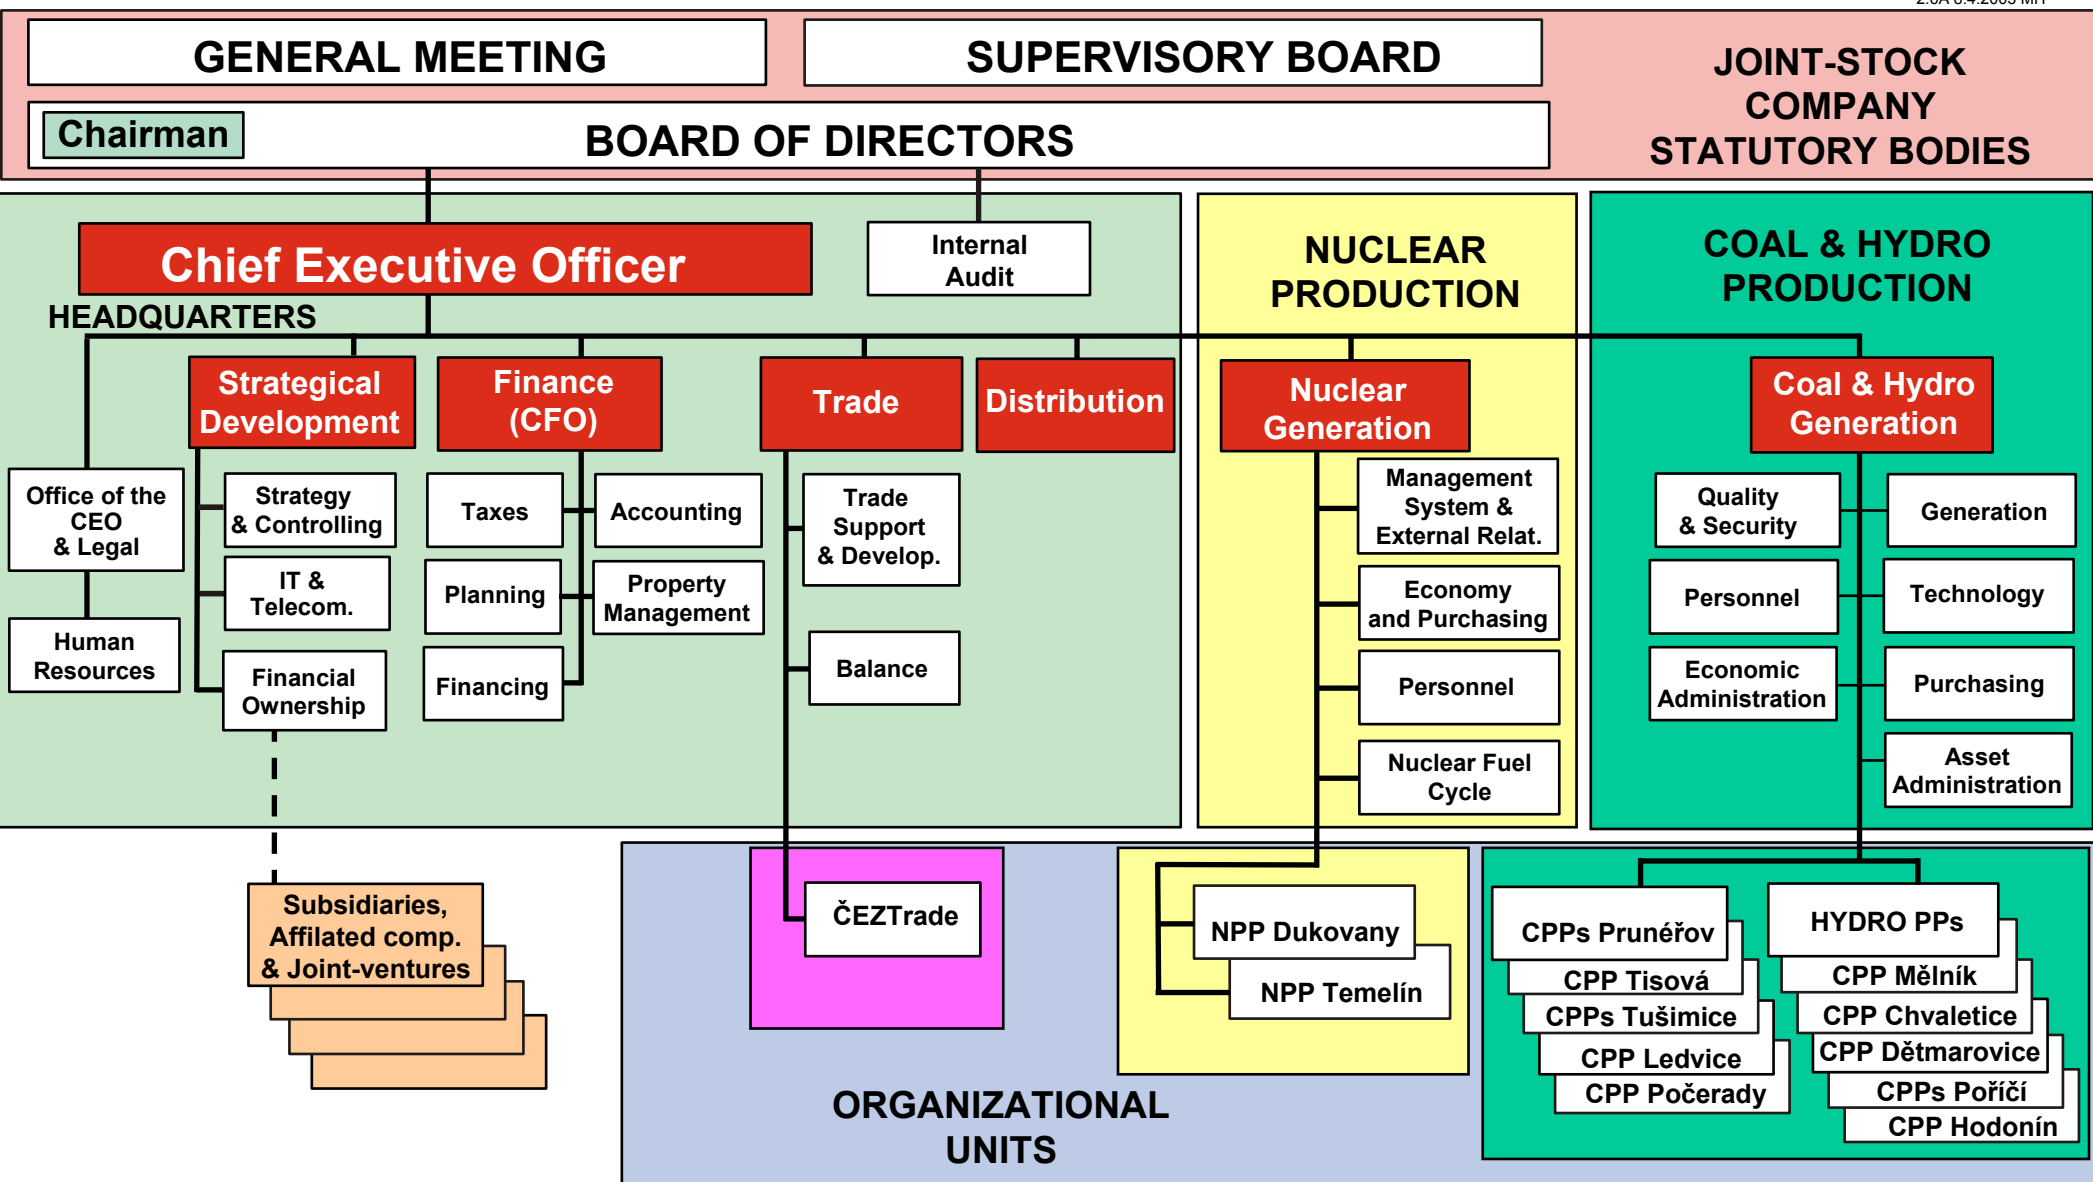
GENERAL MEETING
SUPERVISORY BOARD
JOINT-STOCK COMPANY STATUTORY BODIES
Chairman
BOARD OF DIRECTORS

Chief Executive Officer
Internal Audit
HEADQUARTERS
NUCLEAR PRODUCTION
COAL & HYDRO PRODUCTION

Strategical Development
Finance (CFO)
Trade
Distribution
Nuclear Generation
Coal & Hydro Generation

Office of the CEO & Legal
Human Resources
Strategy & Controlling
IT & Telecom.
Financial Ownership
Taxes
Planning
Financing
Accounting
Property Management
Trade Support & Develop.
Balance

Management System & External Relat.
Economy and Purchasing
Personnel
Nuclear Fuel Cycle

Quality & Security
Personnel
Economic Administration
Generation
Technology
Purchasing
Asset Administration

Subsidiaries, Affilated comp. & Joint-ventures
ČEZTrade
NPP Dukovany
NPP Temelín
CPPs Prunéřov
CPP Tisová
CPPs Tušimice
CPP Ledvice
CPP Počerady
HYDRO PPs
CPP Mělník
CPP Chvaletice
CPP Dětmarovice
CPPs Poříčí
CPP Hodonín
ORGANIZATIONAL UNITS